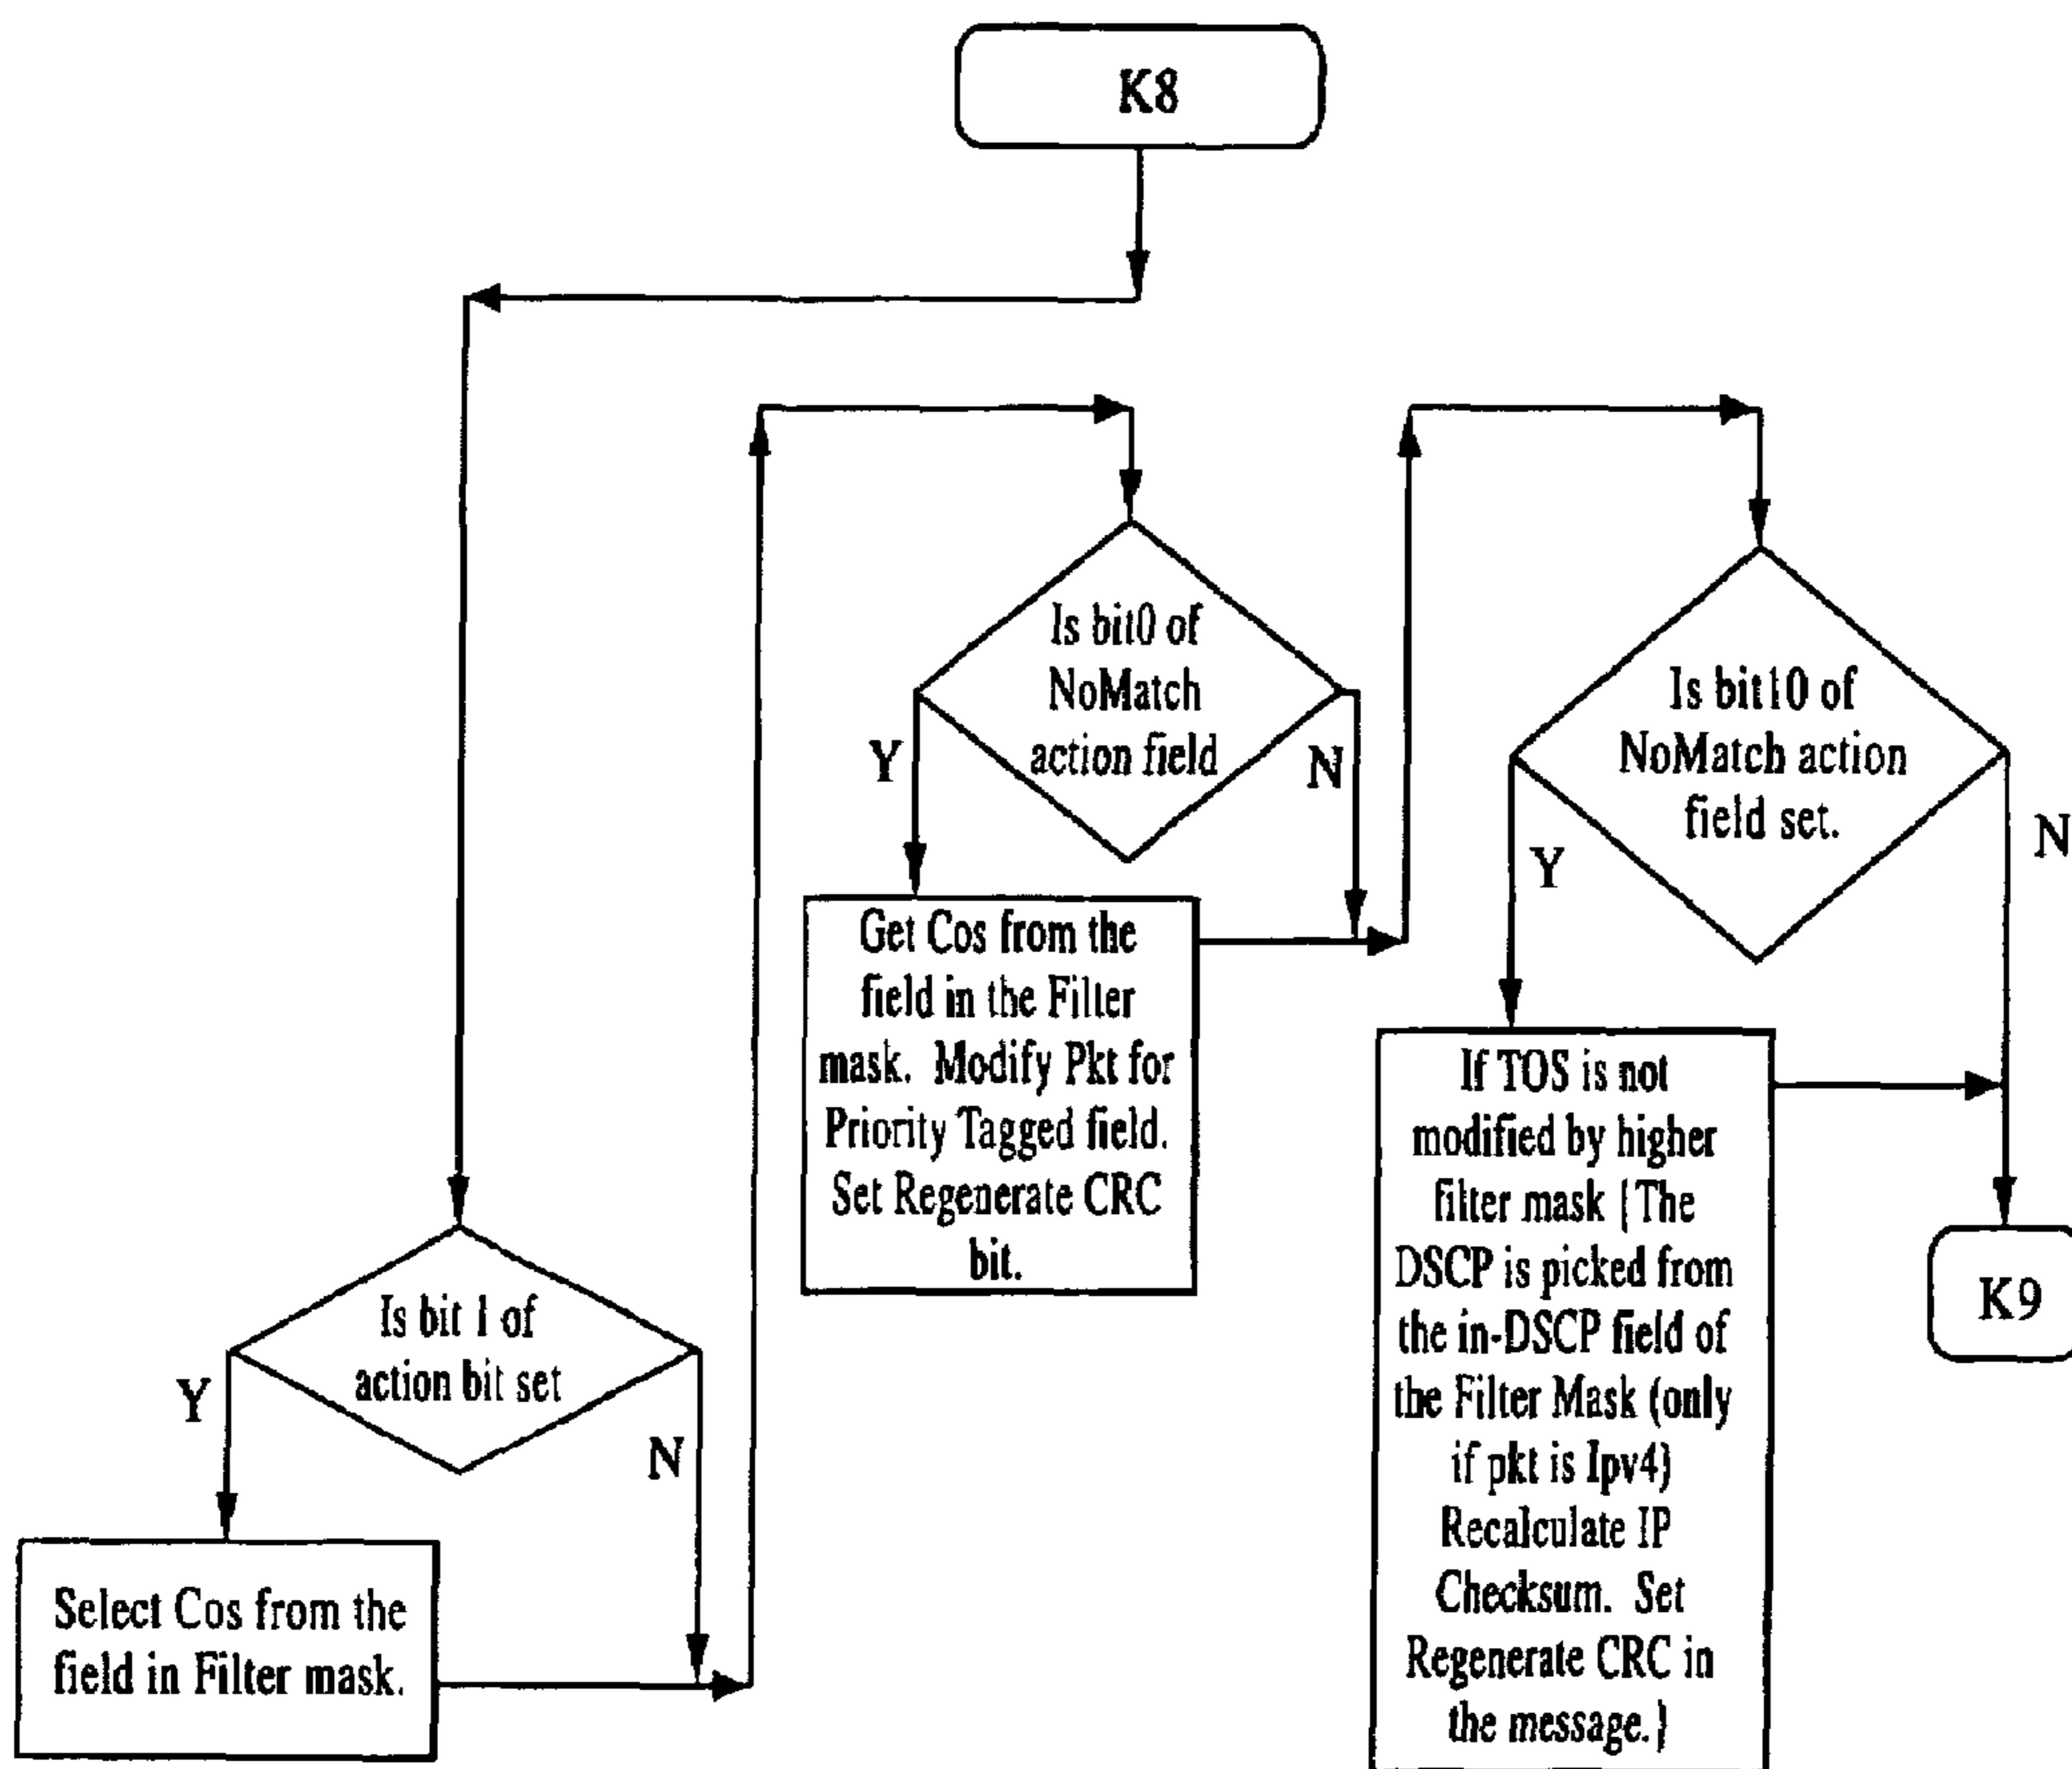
K8

Is bit0 of NoMatch action field

Y

N

Get Cos from the field in the Filter mask. Modify Pkt for Priority Tagged field. Set Regenerate CRC bit.

Is bit10 of NoMatch action field set.

Y

N

If TOS is not modified by higher filter mask {The DSCP is picked from the in-DSCP field of the Filter Mask (only if pkt is Ipv4) Recalculate IP Checksum. Set Regenerate CRC in the message.}

K9

Is bit 1 of action bit set

Y

N

Select Cos from the field in Filter mask.